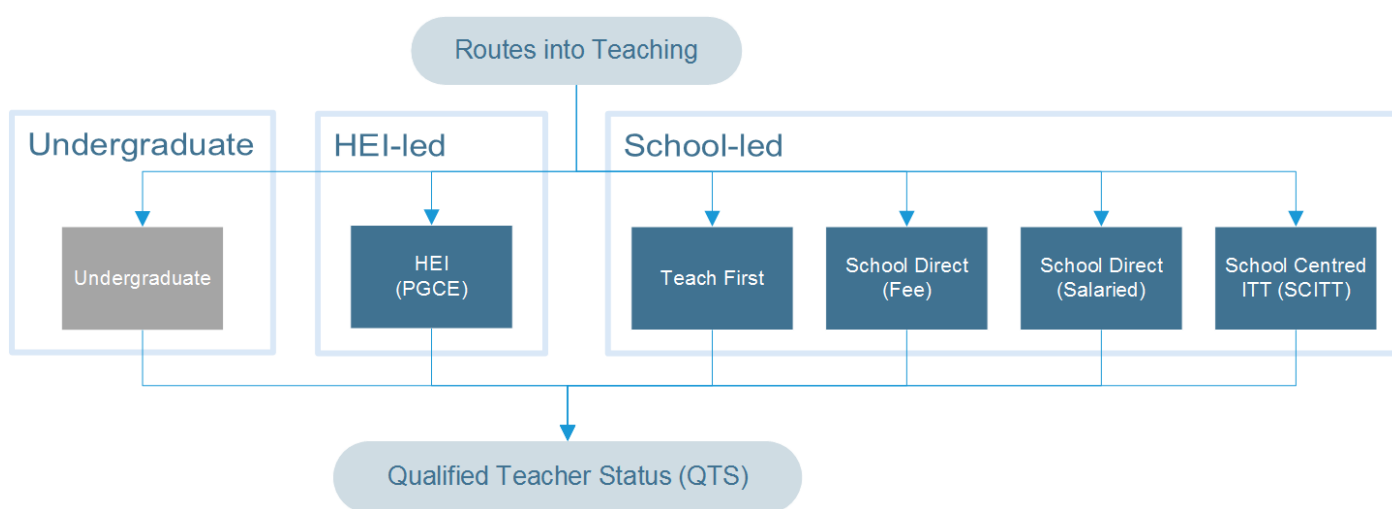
Routes into Teaching

Undergraduate

Undergraduate

HEI-led

HEI
(PGCE)

School-led

Teach First

School Direct
(Fee)

School Direct
(Salaried)

School Centred
ITT (SCITT)

Qualified Teacher Status (QTS)